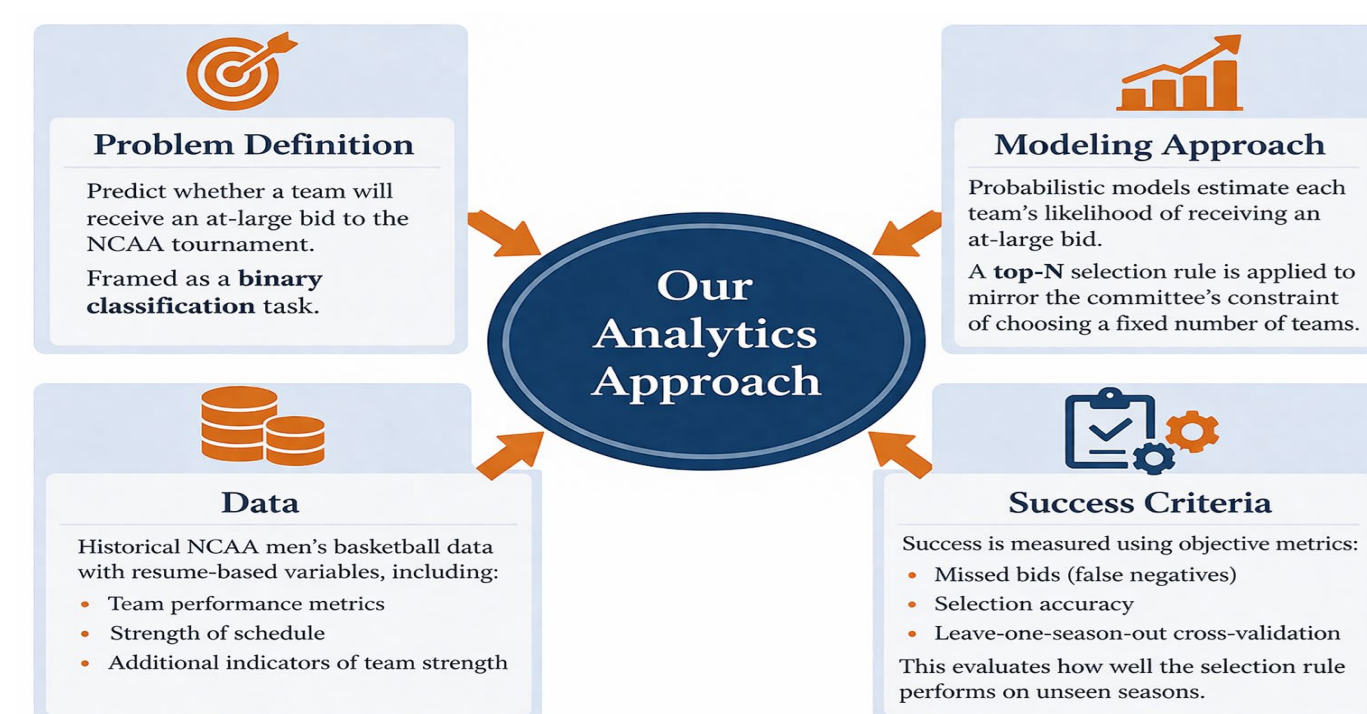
Problem Definition

Predict whether a team will receive an at-large bid to the NCAA tournament.

Framed as a **binary classification** task.

Our Analytics Approach

Modeling Approach

Probabilistic models estimate each team's likelihood of receiving an at-large bid.

A **top-N** selection rule is applied to mirror the committee's constraint of choosing a fixed number of teams.

Data

Historical NCAA men's basketball data with resume-based variables, including:

- Team performance metrics
- Strength of schedule
- Additional indicators of team strength

Success Criteria

Success is measured using objective metrics:

- Missed bids (false negatives)
- Selection accuracy
- Leave-one-season-out cross-validation

This evaluates how well the selection rule performs on unseen seasons.